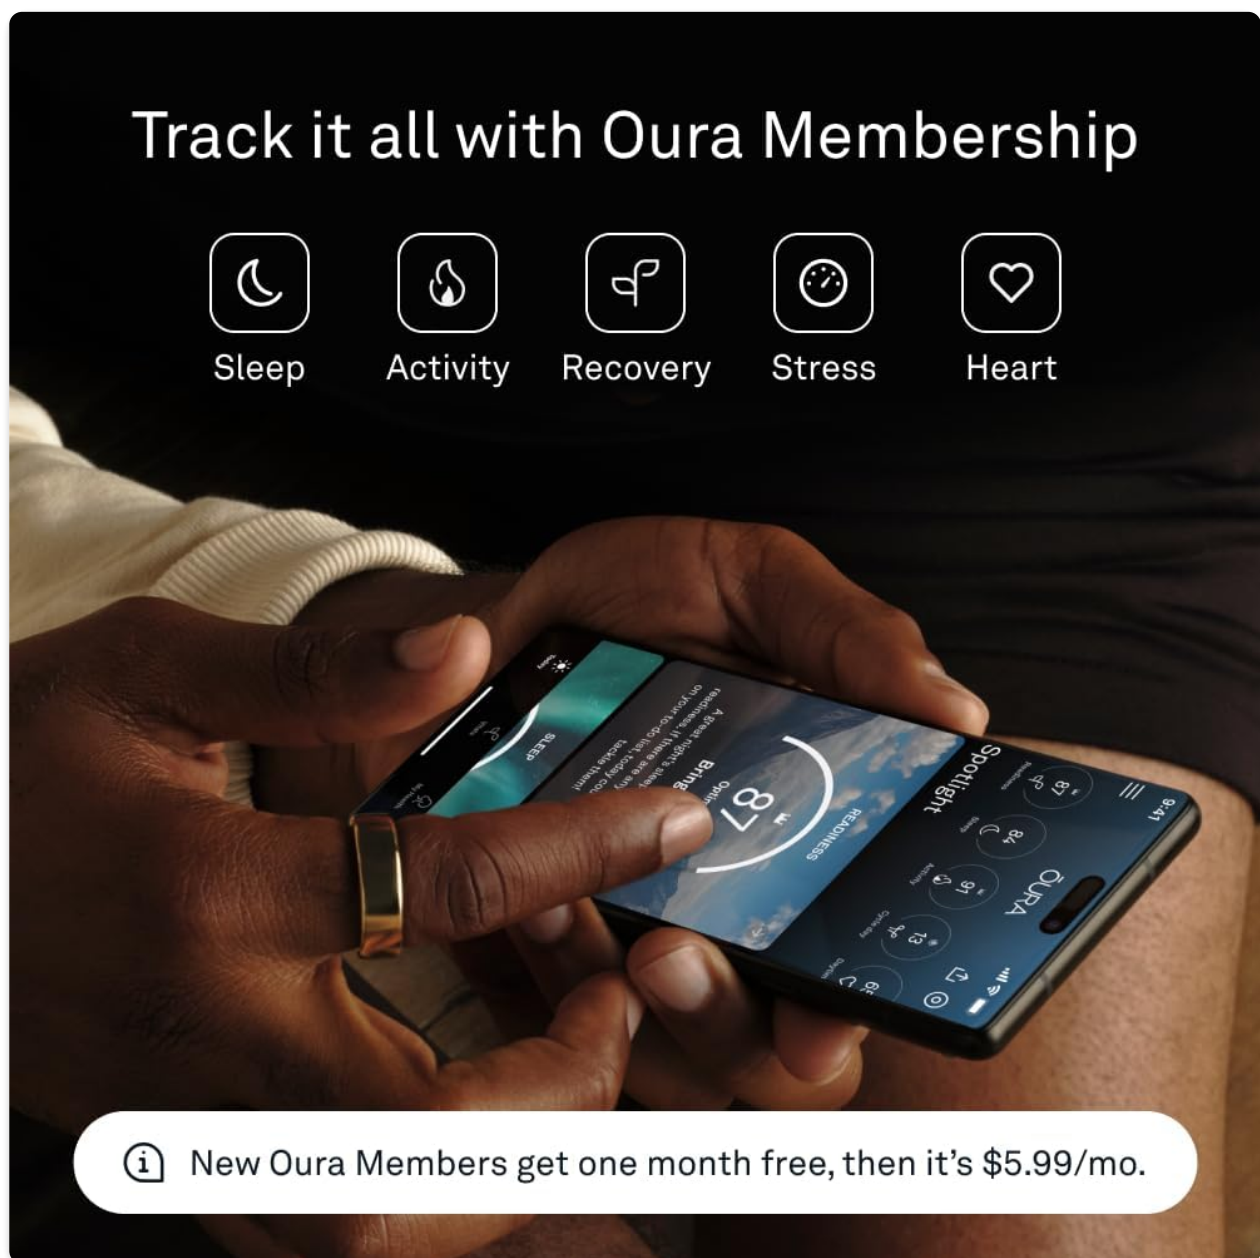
Track it all with Oura Membership

Sleep

Activity

Recovery

Stress

Heart

9:41

ŌURA

Spotlight

87

84

91

13

READINESS

87

Bring

A great night's sleep

readiness. If there are any

on your to-do list, today

tackle them!

SLEEP

New Oura Members get one month free, then it's $5.99/mo.